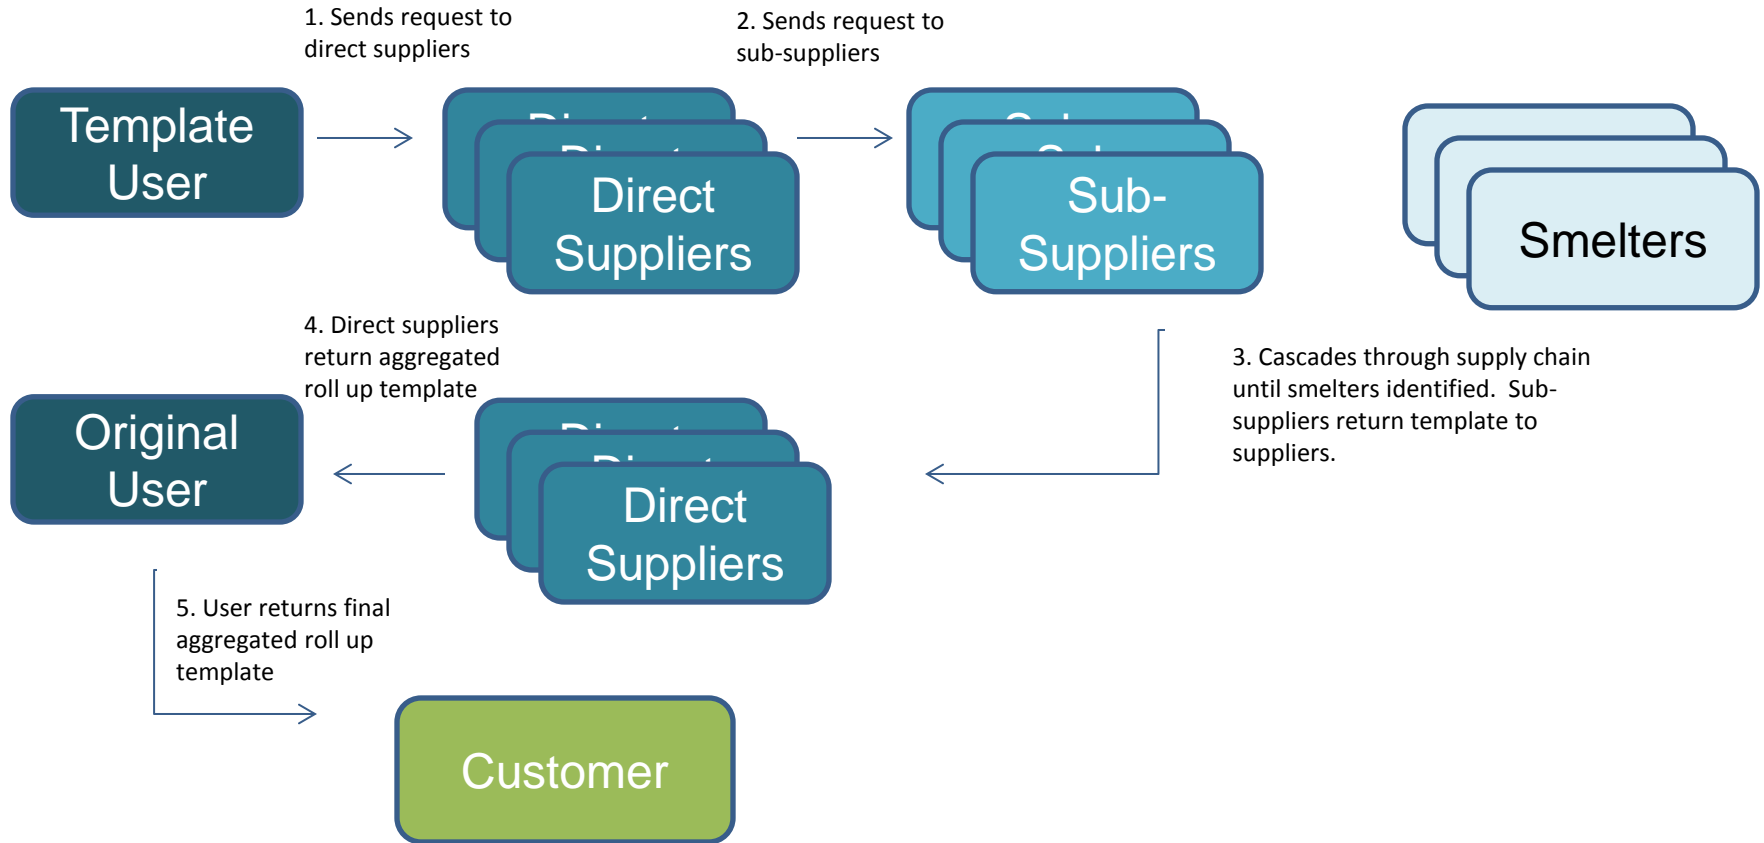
1. Sends request to direct suppliers

2. Sends request to sub-suppliers

Template User

Direct Suppliers

Sub-Suppliers

Smelters

4. Direct suppliers return aggregated roll up template

3. Cascades through supply chain until smelters identified. Sub-suppliers return template to suppliers.

Original User

Direct Suppliers

5. User returns final aggregated roll up template

Customer